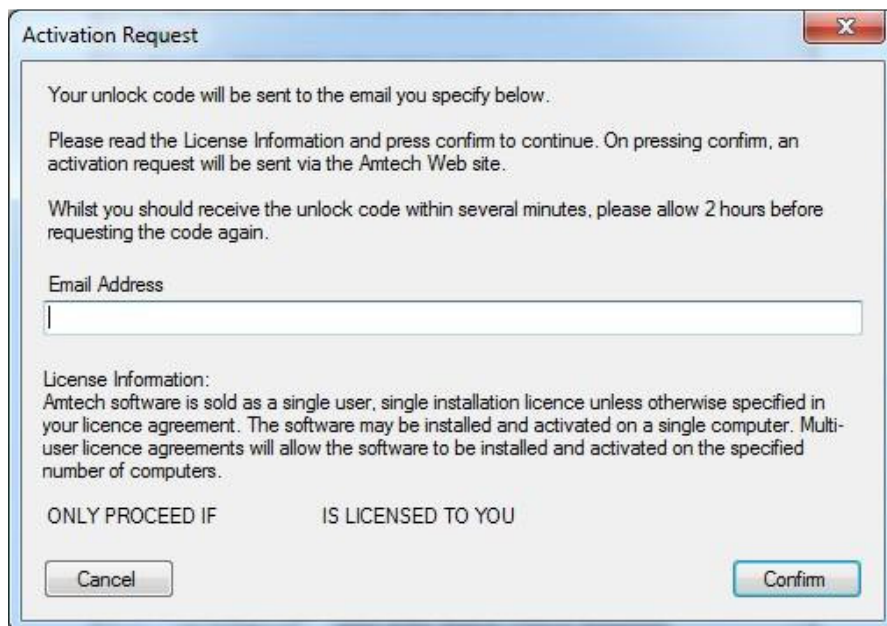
Activation Request

Your unlock code will be sent to the email you specify below.

Please read the License Information and press confirm to continue. On pressing confirm, an activation request will be sent via the Amtech Web site.

Whilst you should receive the unlock code within several minutes, please allow 2 hours before requesting the code again.

Email Address

License Information:
Amtech software is sold as a single user, single installation licence unless otherwise specified in your licence agreement. The software may be installed and activated on a single computer. Multi-user licence agreements will allow the software to be installed and activated on the specified number of computers.

ONLY PROCEED IF IS LICENSED TO YOU

Cancel

Confirm